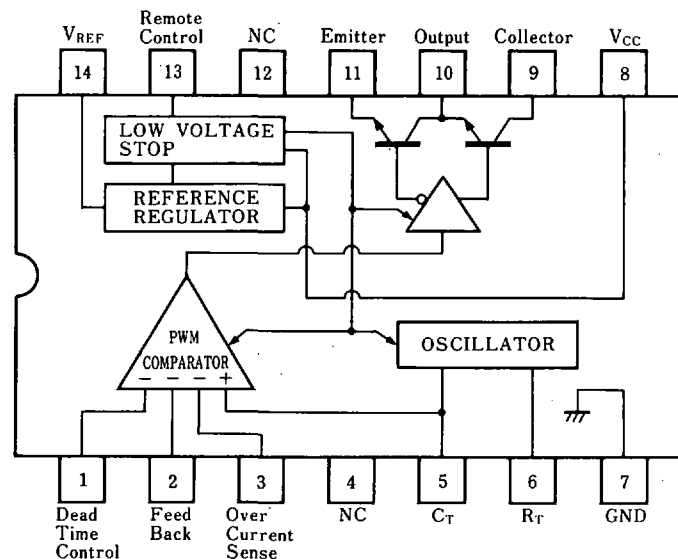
$V_{REF}$ 14
Remote Control 13
NC 12
Emitter 11
Output 10
Collector 9
$V_{CC}$ 8

LOW VOLTAGE STOP

REFERENCE REGULATOR

PWM COMPARATOR
− − − +

OSCILLATOR

1 Dead Time Control
2 Feed Back
3 Over Current Sense
4 NC
5 $C_T$
6 $R_T$
7 GND